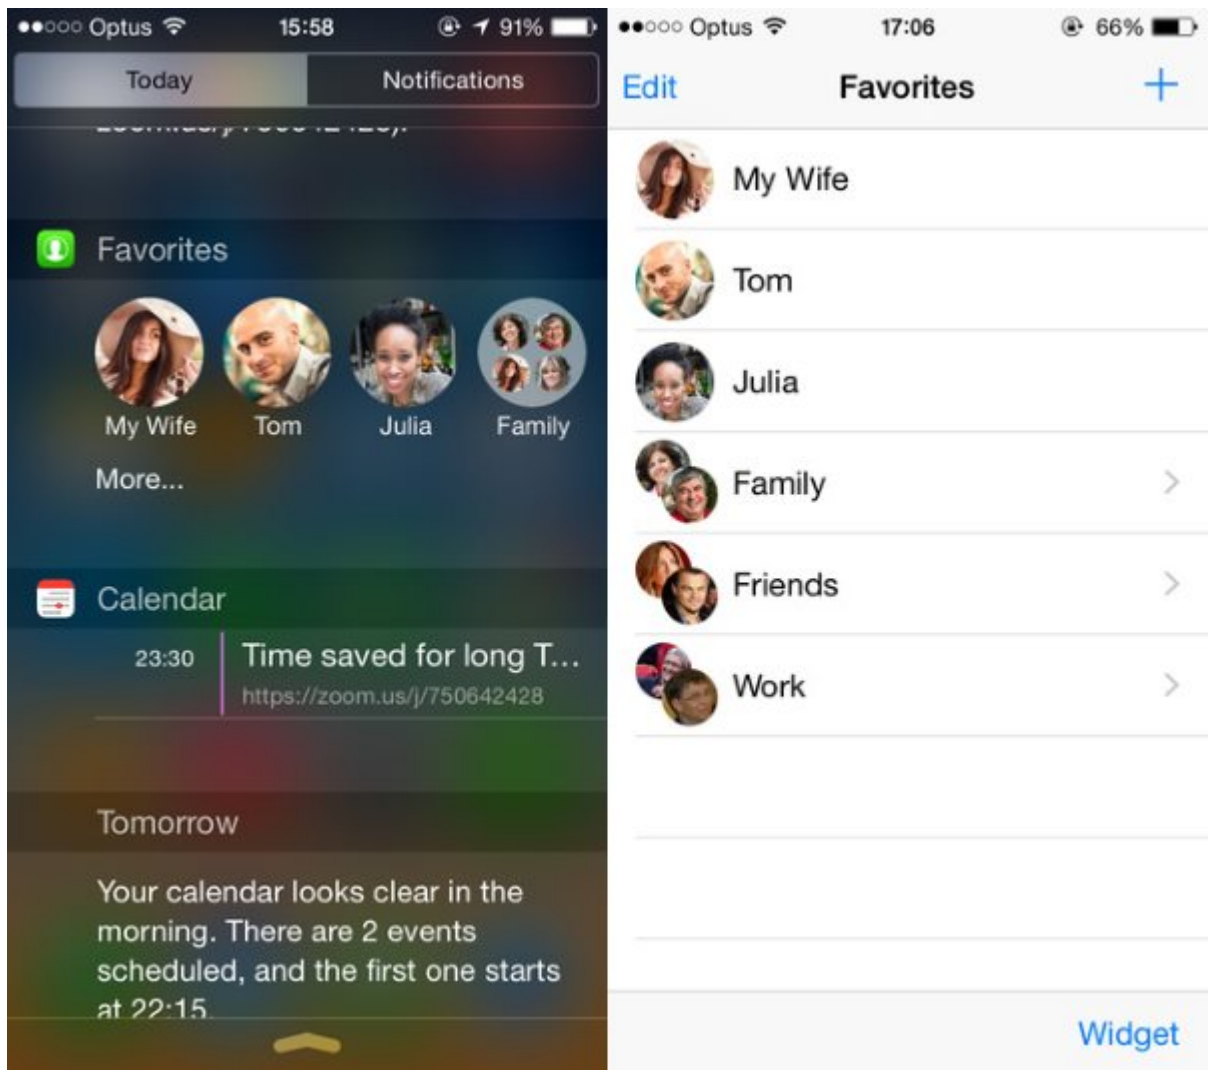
●●○○○ Optus 15:58 91%

Today | Notifications

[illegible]

Favorites

My Wife Tom Julia Family

More...

Calendar

23:30 Time saved for long T...
https://zoom.us/j/750642428

Tomorrow

Your calendar looks clear in the morning. There are 2 events scheduled, and the first one starts at 22:15.

●●○○○ Optus 17:06 66%

Edit Favorites +

My Wife

Tom

Julia

Family

Friends

Work

Widget